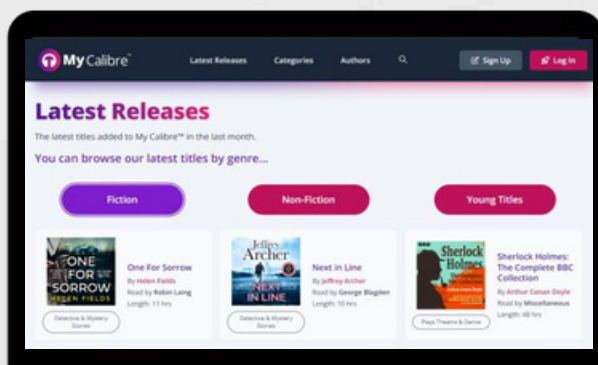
My Calibre™ Latest Releases Categories Authors Sign Up Log In

Latest Releases

The latest titles added to My Calibre™ in the last month.

You can browse our latest titles by genre...

Fiction Non-Fiction Young Titles

ONE FOR SORROW HELEN FIELDS

One For Sorrow
By Helen Fields
Read by Robin Laing
Length: 11 hrs

Detective & Mystery Stories

Jeffrey Archer NEXT IN LINE

Next in Line
By Jeffrey Archer
Read by George Blagden
Length: 10 hrs

Detective & Mystery Stories

Sherlock Holmes

Sherlock Holmes: The Complete BBC Collection
By Arthur Conan Doyle
Read by Miscellaneous
Length: 48 hrs

Plays Theatre & Drama